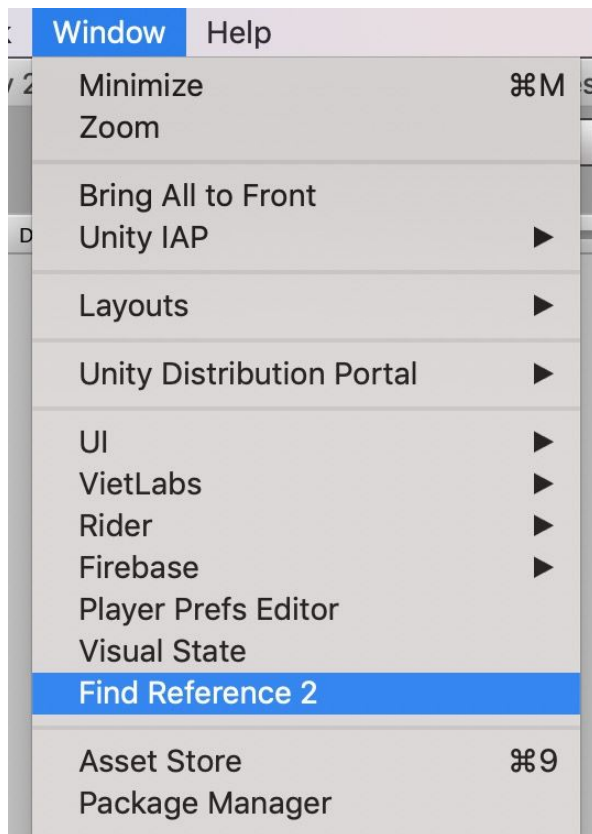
Window Help

Minimize ⌘M
Zoom

Bring All to Front
Unity IAP

Layouts

Unity Distribution Portal

UI
VietLabs
Rider
Firebase
Player Prefs Editor
Visual State
Find Reference 2

Asset Store ⌘9
Package Manager